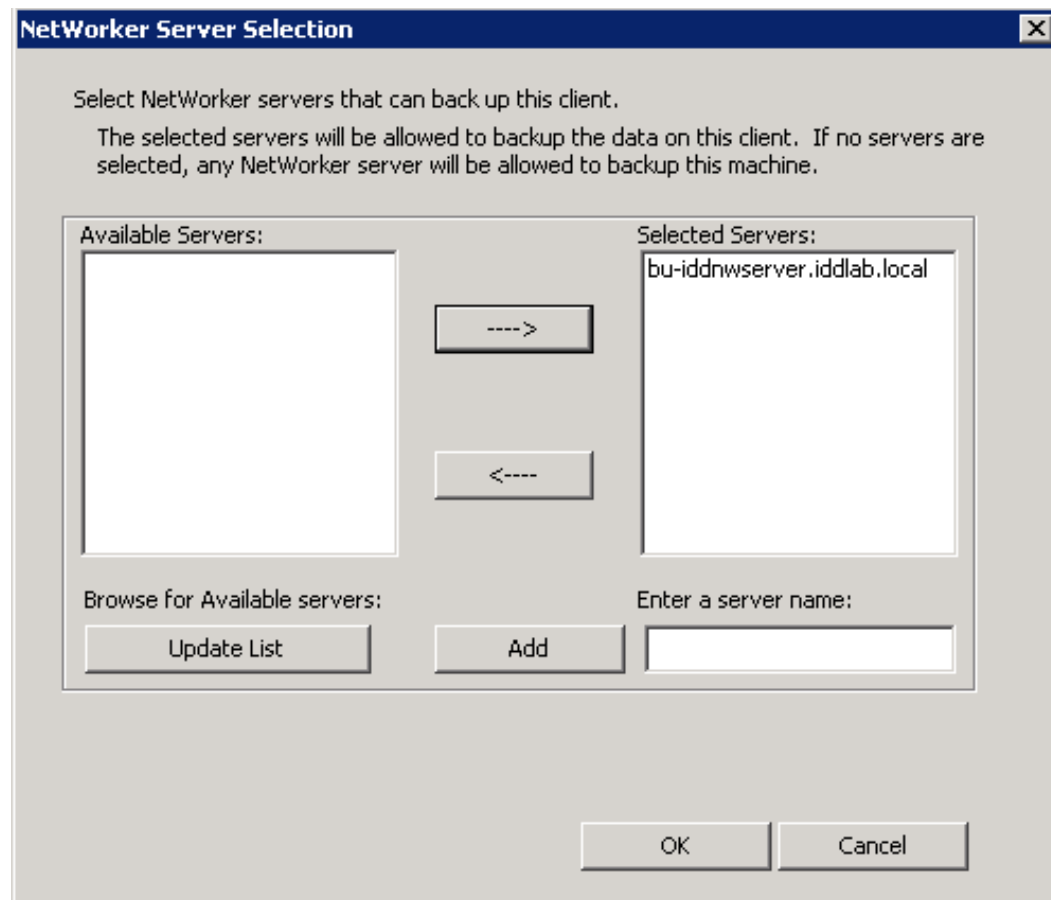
NetWorker Server Selection

Select NetWorker servers that can back up this client.

The selected servers will be allowed to backup the data on this client. If no servers are selected, any NetWorker server will be allowed to backup this machine.

Available Servers:

Selected Servers:

bu-iddnwserver.iddlab.local

---->

<----

Browse for Available servers:

Update List

Add

Enter a server name:

OK

Cancel